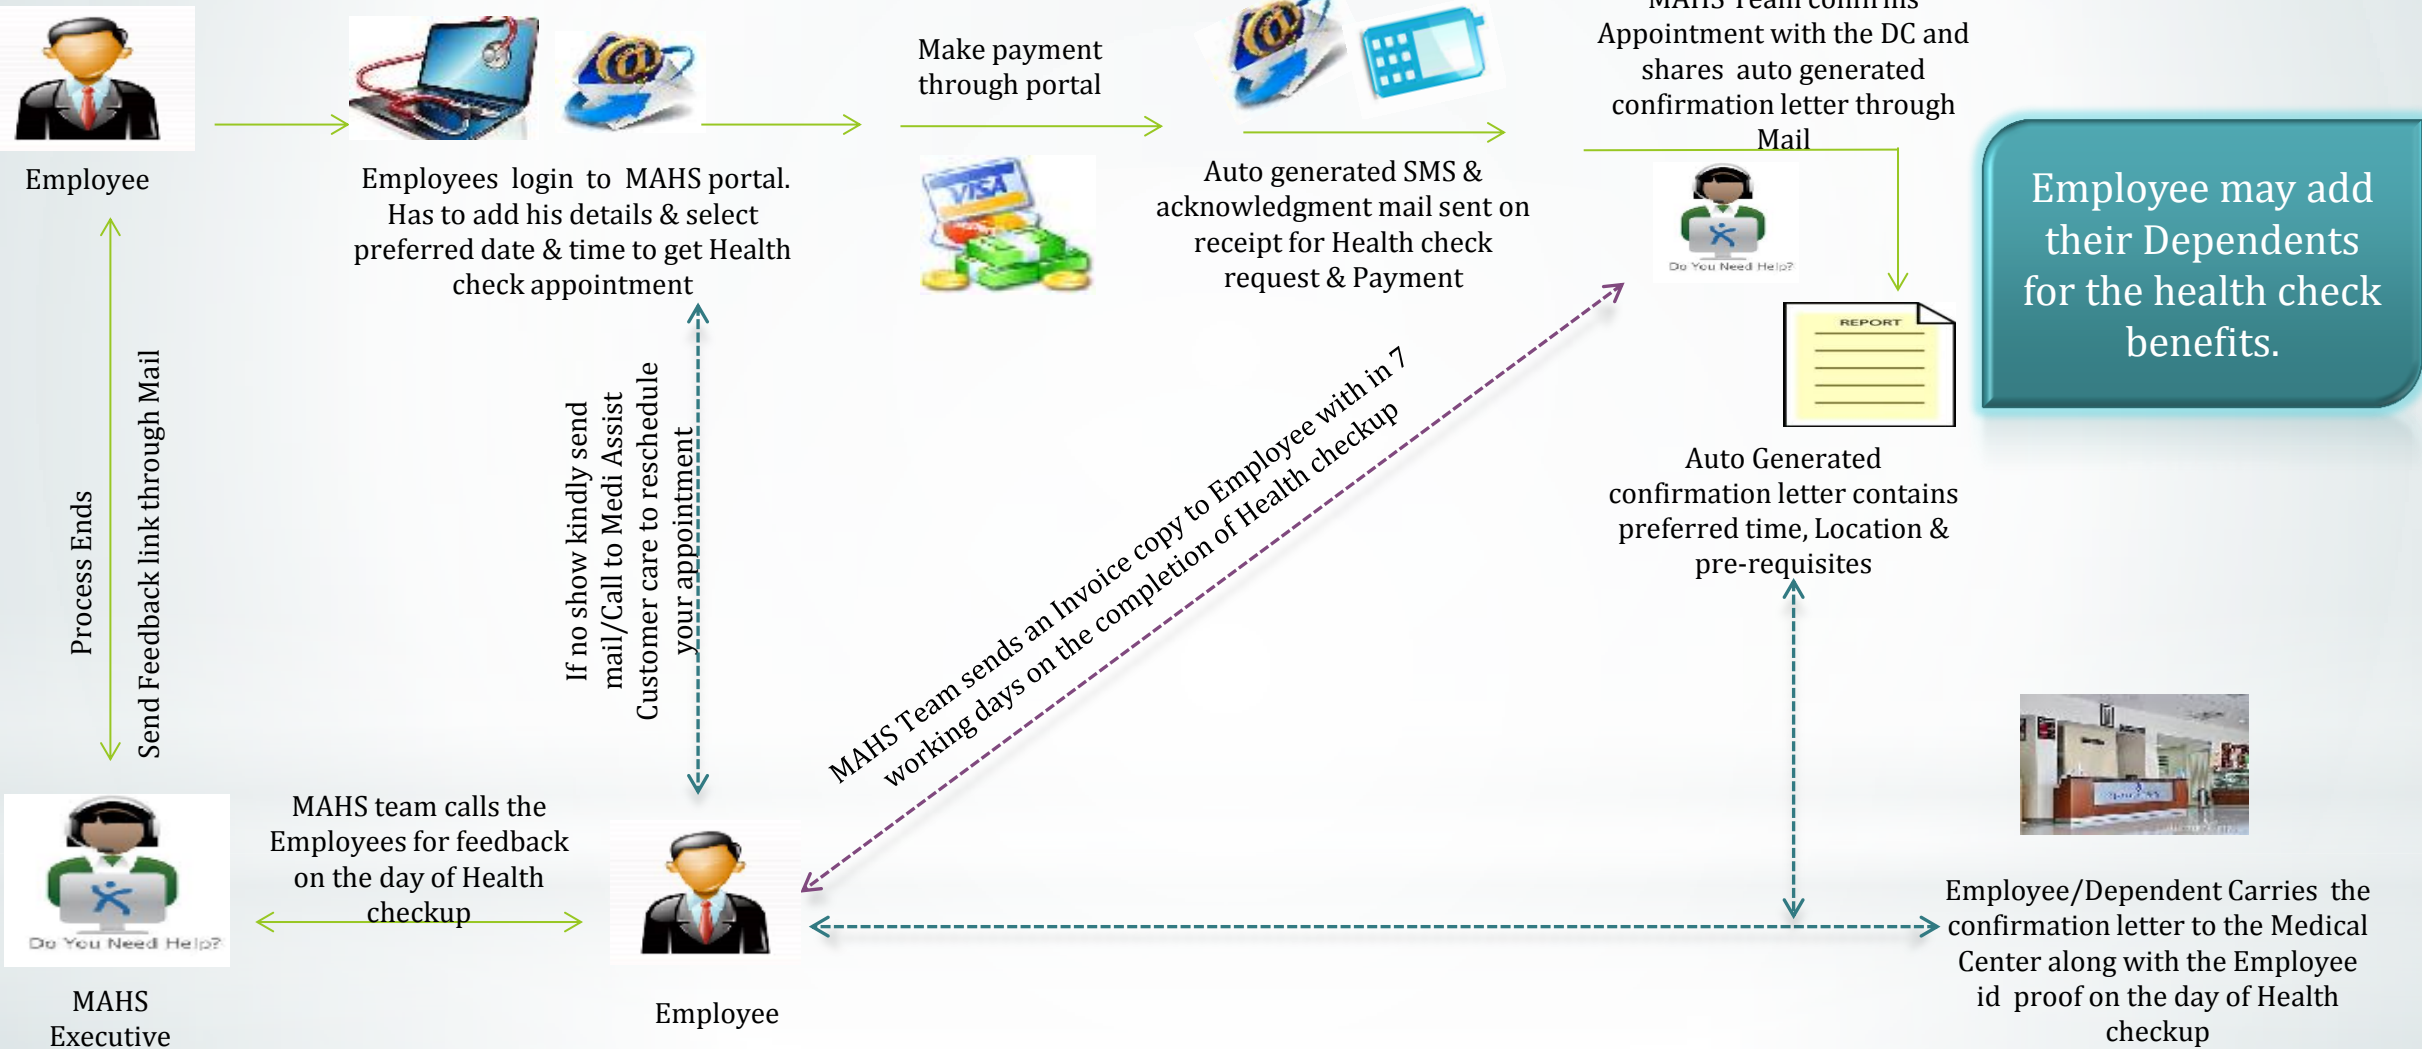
Employee

Employees login to MAHS portal. Has to add his details & select preferred date & time to get Health check appointment

Make payment through portal

VISA

Auto generated SMS & acknowledgment mail sent on receipt for Health check request & Payment

MAHS Team confirms Appointment with the DC and shares auto generated confirmation letter through Mail

Do You Need Help?

REPORT

Employee may add their Dependents for the health check benefits.

Auto Generated confirmation letter contains preferred time, Location & pre-requisites

Process Ends

Send Feedback link through Mail

If no show kindly send mail/Call to Medi Assist Customer care to reschedule your appointment

MAHS Team sends an Invoice copy to Employee with in 7 working days on the completion of Health checkup

Do You Need Help?

MAHS Executive

MAHS team calls the Employees for feedback on the day of Health checkup

Employee

Employee/Dependent Carries the confirmation letter to the Medical Center along with the Employee id proof on the day of Health checkup